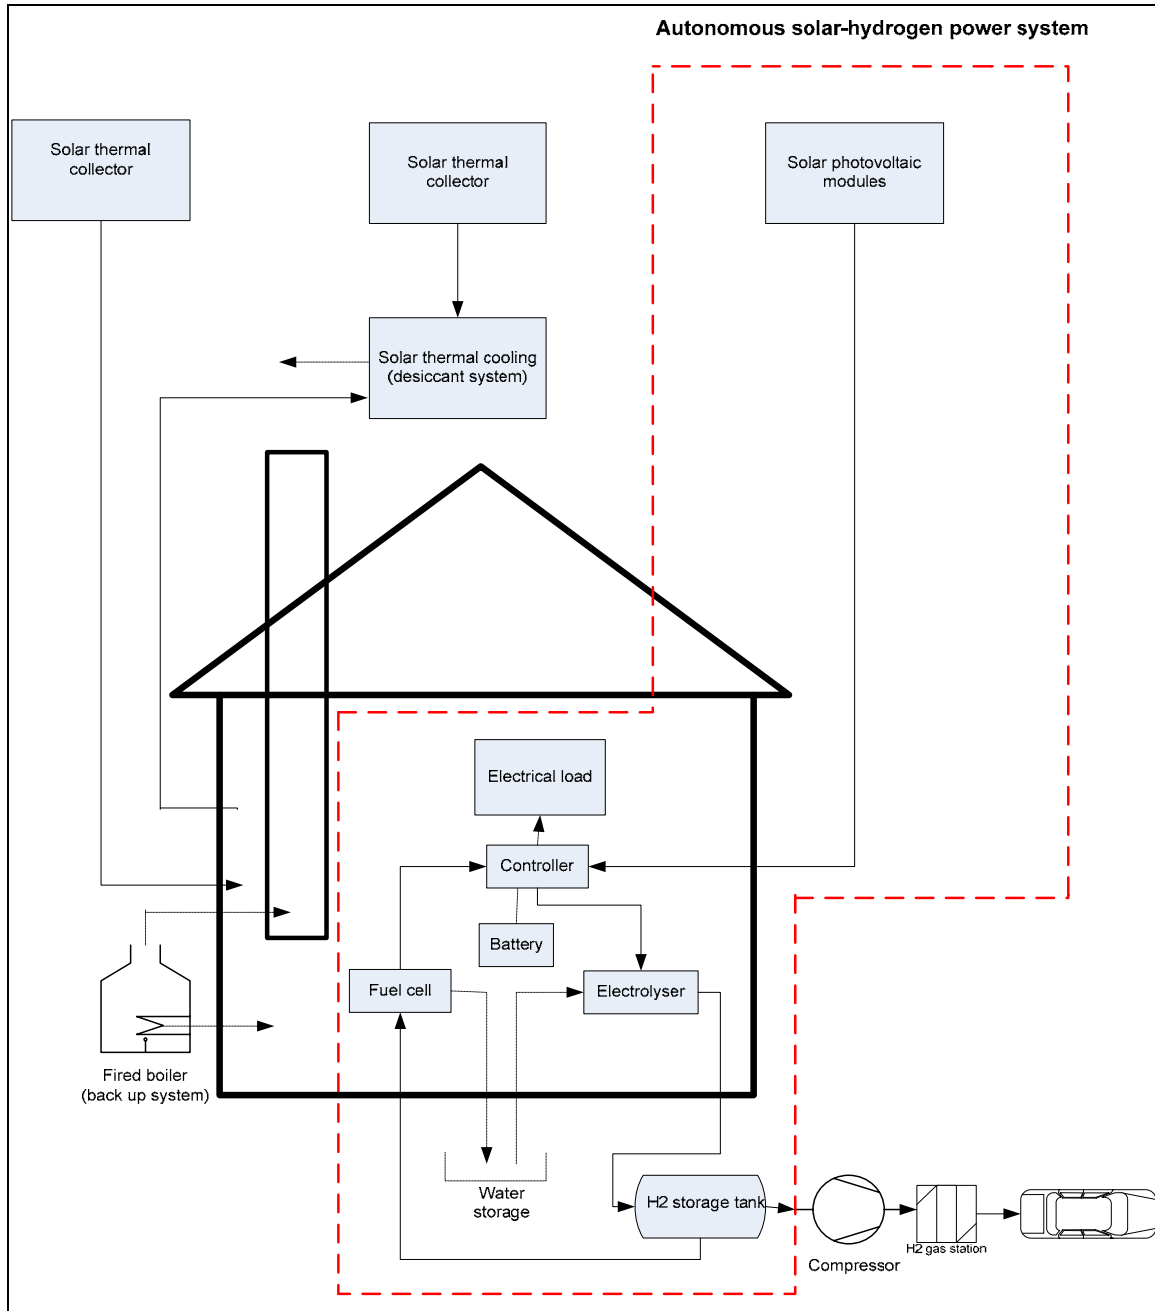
Autonomous solar-hydrogen power system

Solar thermal collector

Solar thermal collector

Solar photovoltaic modules

Solar thermal cooling (desiccant system)

Electrical load

Controller

Battery

Fuel cell

Electrolyser

Fired boiler (back up system)

Water storage

H2 storage tank

Compressor

H2 gas station